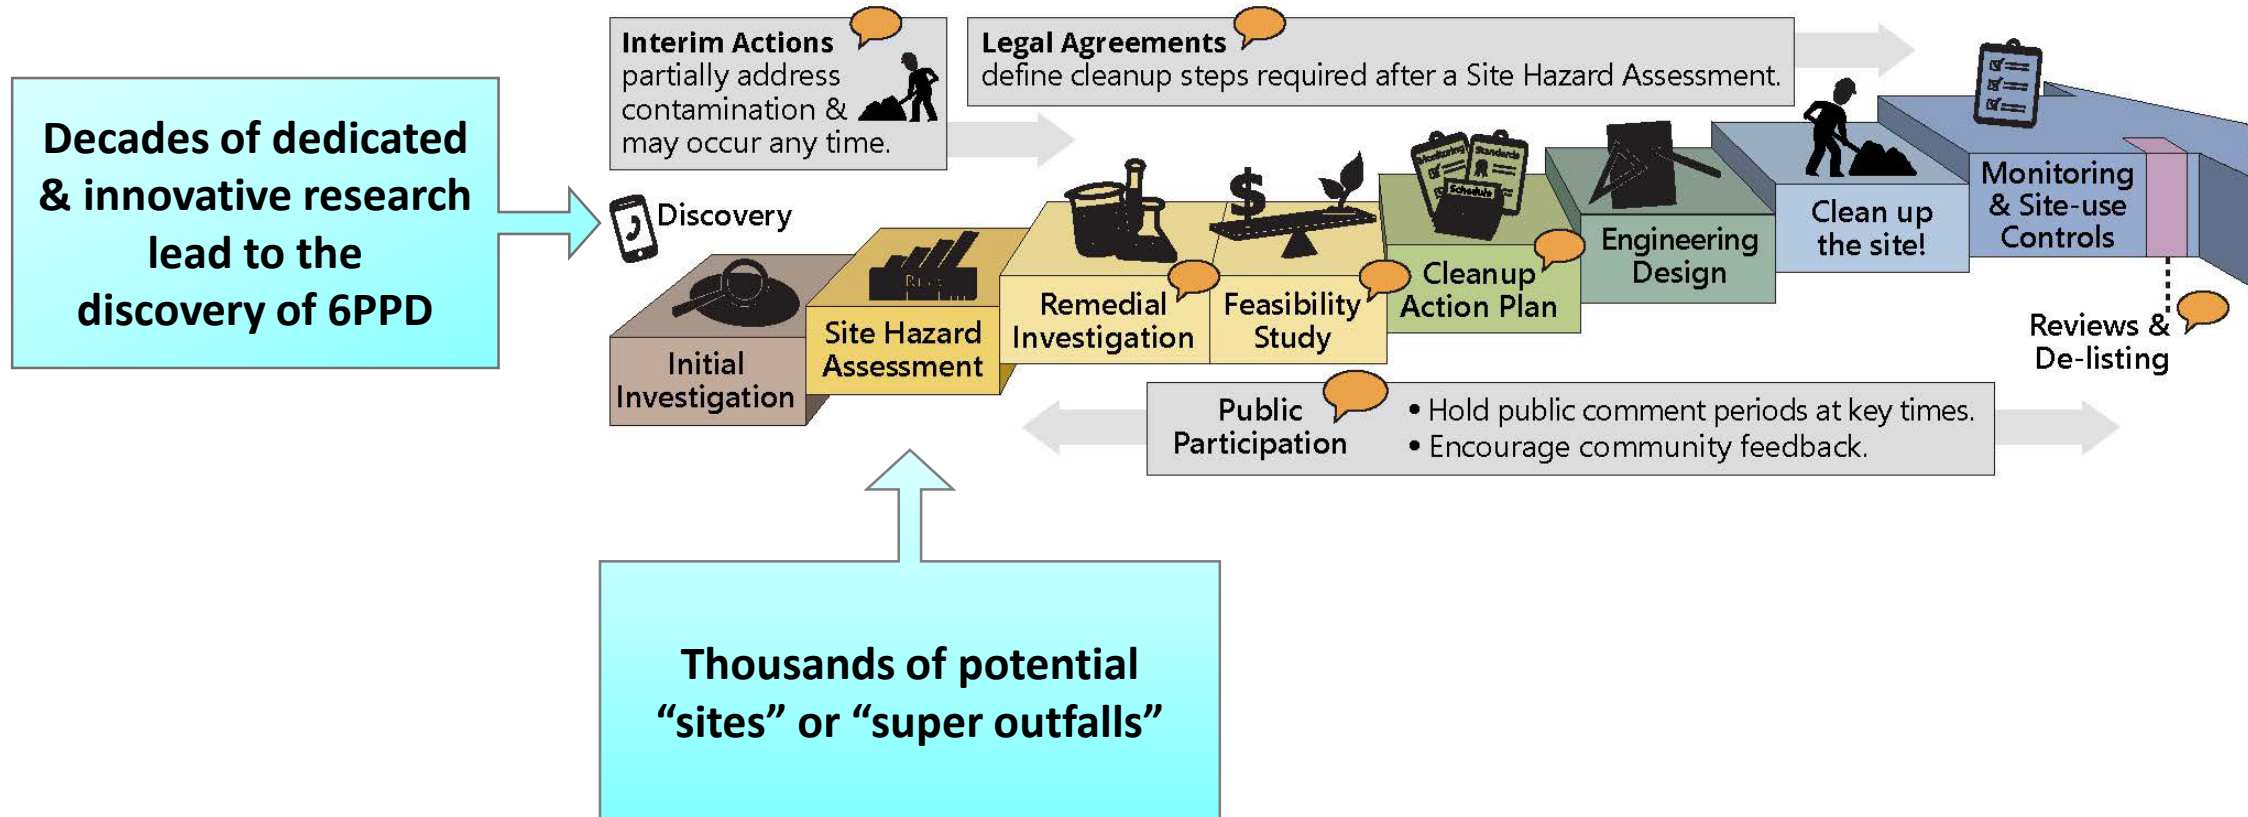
Decades of dedicated & innovative research lead to the discovery of 6PPD

Interim Actions partially address contamination & may occur any time.

Legal Agreements define cleanup steps required after a Site Hazard Assessment.

Discovery

Initial Investigation

Site Hazard Assessment

Remedial Investigation

Feasibility Study

Cleanup Action Plan

Engineering Design

Clean up the site!

Monitoring & Site-use Controls

Reviews & De-listing

Public Participation

• Hold public comment periods at key times.
• Encourage community feedback.

Thousands of potential “sites” or “super outfalls”